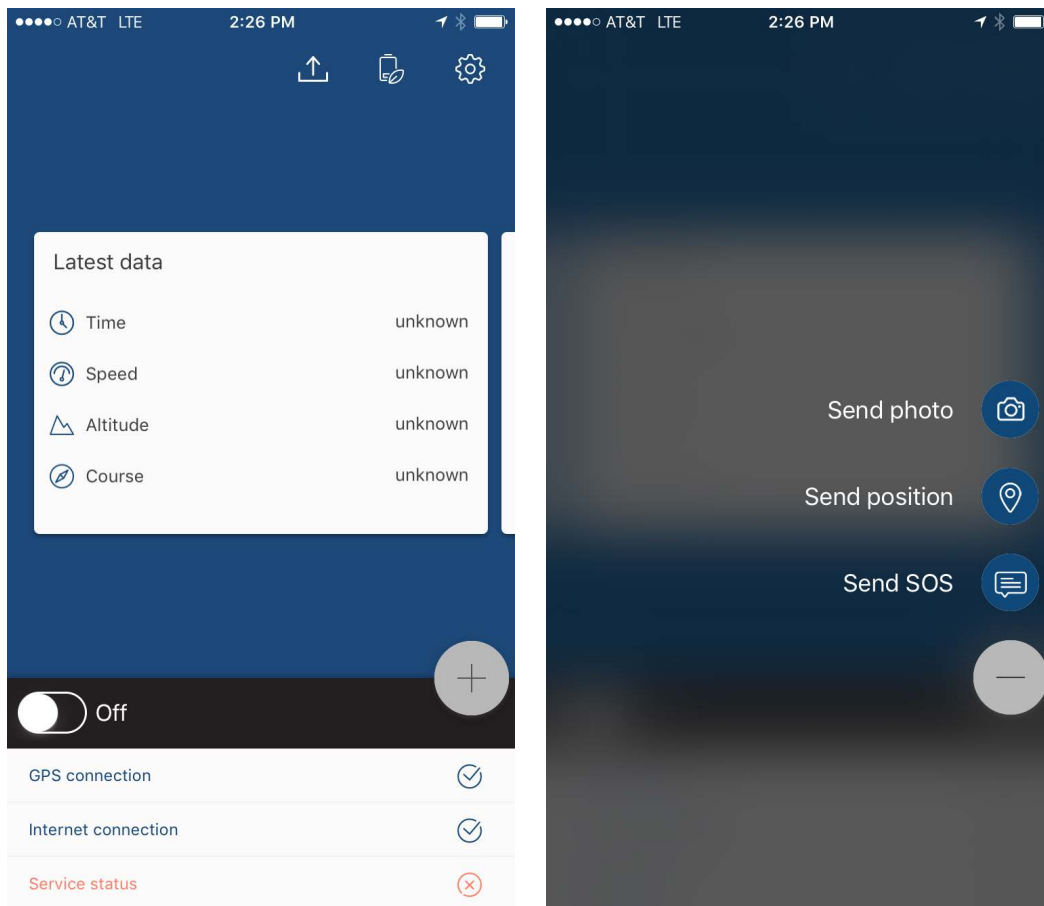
●●●●○ AT&T LTE 2:26 PM

Latest data

Time unknown

Speed unknown

Altitude unknown

Course unknown

Off

GPS connection

Internet connection

Service status

●●●●○ AT&T LTE 2:26 PM

Send photo

Send position

Send SOS